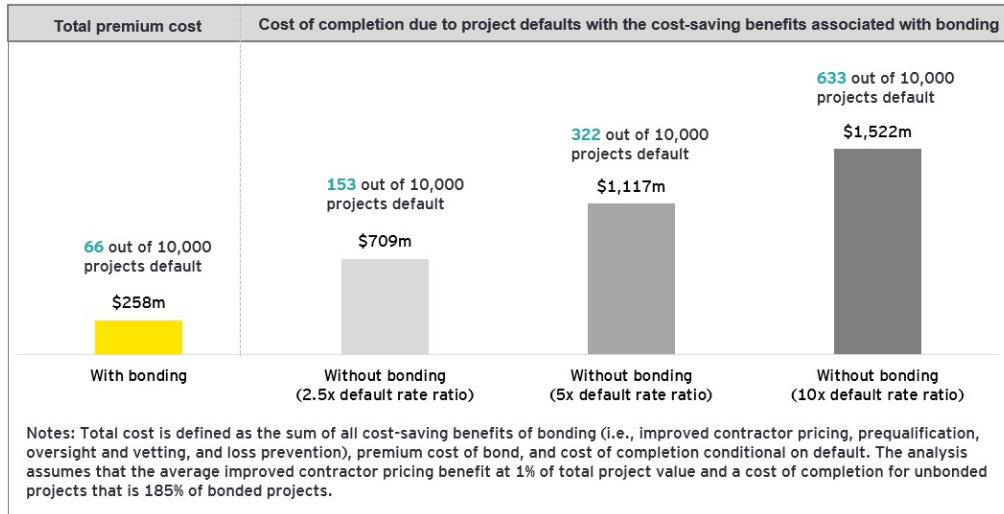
Total premium cost

Cost of completion due to project defaults with the cost-saving benefits associated with bonding

66 out of 10,000 projects default

$258m

With bonding

153 out of 10,000 projects default

$709m

Without bonding (2.5x default rate ratio)

322 out of 10,000 projects default

$1,117m

Without bonding (5x default rate ratio)

633 out of 10,000 projects default

$1,522m

Without bonding (10x default rate ratio)

Notes: Total cost is defined as the sum of all cost-saving benefits of bonding (i.e., improved contractor pricing, prequalification, oversight and vetting, and loss prevention), premium cost of bond, and cost of completion conditional on default. The analysis assumes that the average improved contractor pricing benefit at 1% of total project value and a cost of completion for unbonded projects that is 185% of bonded projects.